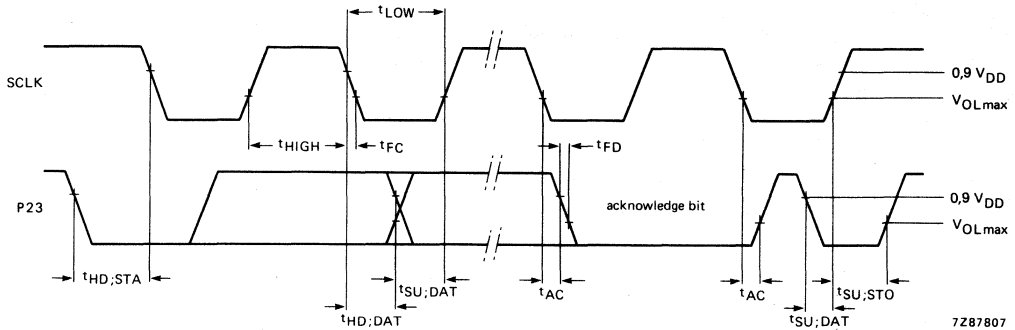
$t_{LOW}$

SCLK

$0{,}9\ V_{DD}$

$V_{OLmax}$

$t_{HIGH}$

$t_{FC}$

$t_{FD}$

P23

acknowledge bit

$0{,}9\ V_{DD}$

$V_{OLmax}$

$t_{HD;STA}$

$t_{SU;DAT}$

$t_{AC}$

$t_{AC}$

$t_{SU;STO}$

$t_{HD;DAT}$

$t_{SU;DAT}$

7Z87807